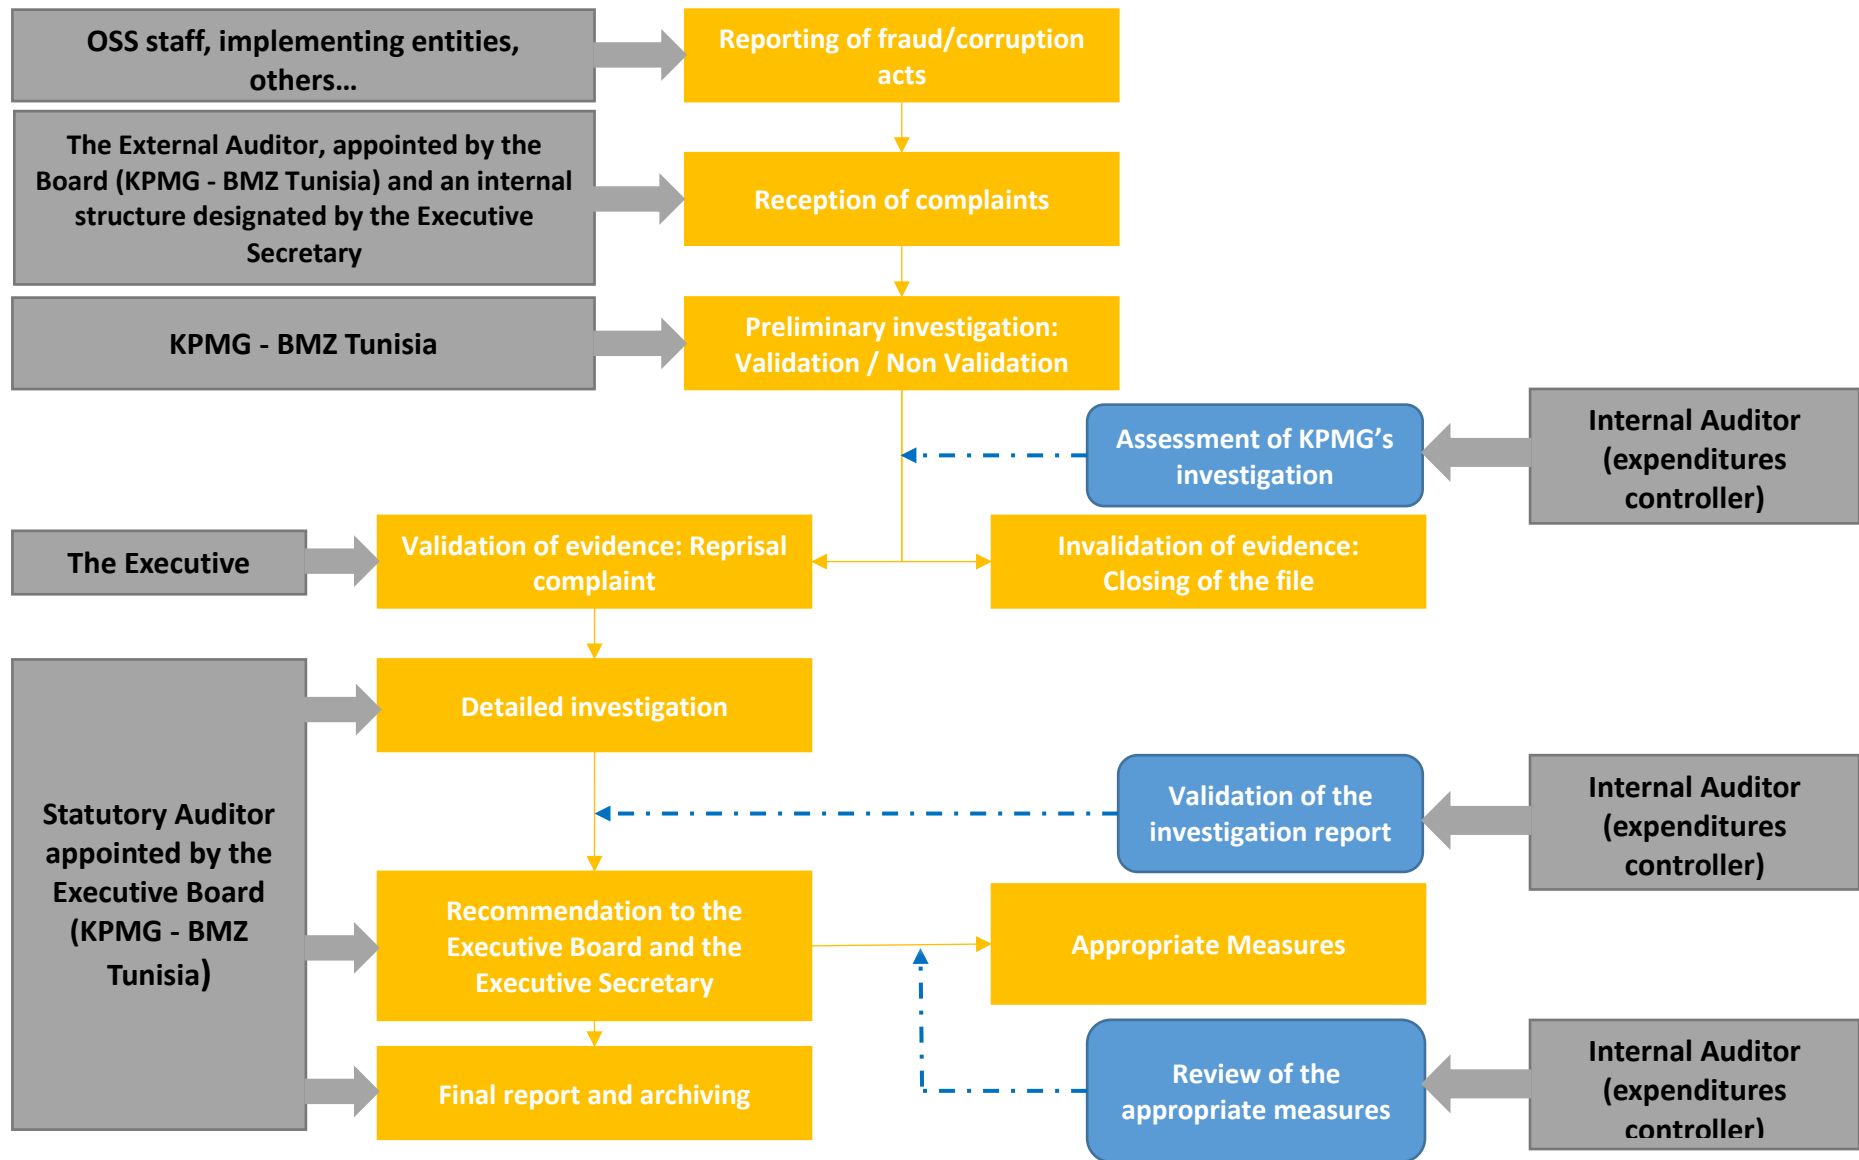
OSS staff, implementing entities, others...

Reporting of fraud/corruption acts

The External Auditor, appointed by the Board (KPMG - BMZ Tunisia) and an internal structure designated by the Executive Secretary

Reception of complaints

KPMG - BMZ Tunisia

Preliminary investigation: Validation / Non Validation

Assessment of KPMG's investigation

Internal Auditor (expenditures controller)

The Executive

Validation of evidence: Reprisal complaint

Invalidation of evidence: Closing of the file

Statutory Auditor appointed by the Executive Board (KPMG - BMZ Tunisia)

Detailed investigation

Validation of the investigation report

Internal Auditor (expenditures controller)

Recommendation to the Executive Board and the Executive Secretary

Appropriate Measures

Final report and archiving

Review of the appropriate measures

Internal Auditor (expenditures controller)